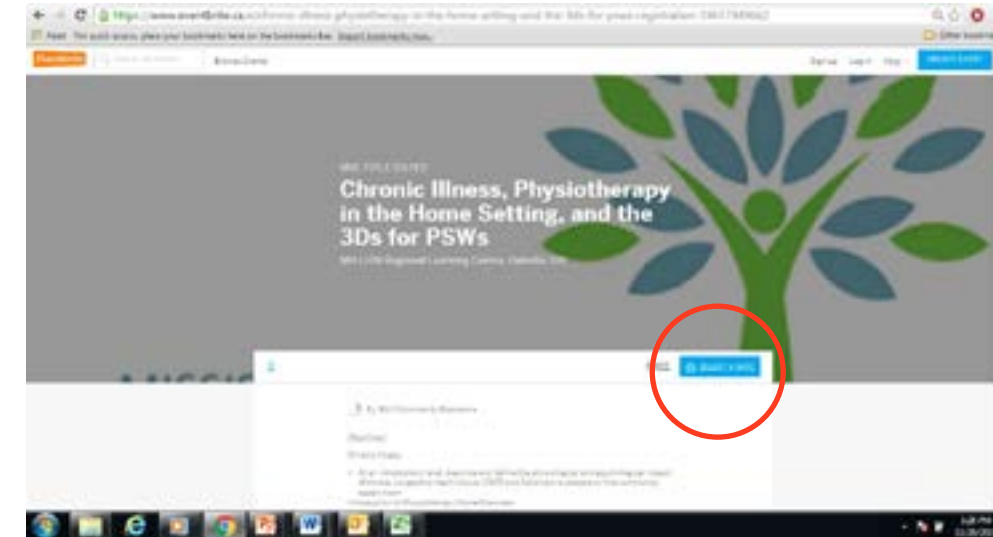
https://www.eventbrite.ca/e/chronic-illness-physiotherapy-in-the-home-setting-and-the-3ds-for-psws-registration-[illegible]

Apps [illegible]

Eventbrite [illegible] Browse Events

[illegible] Log in Help CREATE EVENT

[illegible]

Chronic Illness, Physiotherapy in the Home Setting, and the 3Ds for PSWs

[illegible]

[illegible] TICKETS

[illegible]